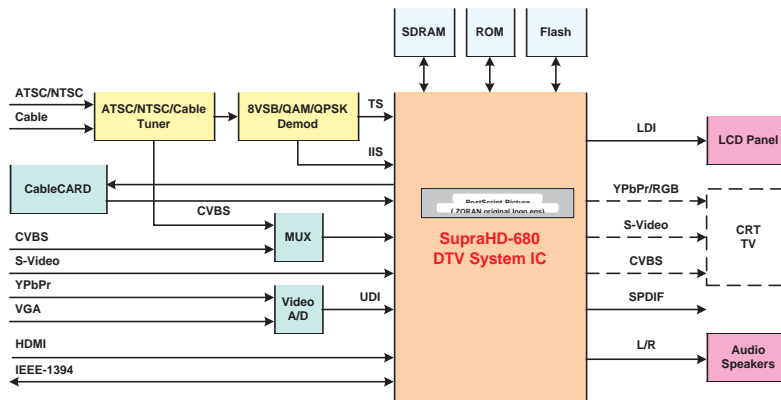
SDRAM
ROM
Flash

ATSC/NTSC
Cable
ATSC/NTSC/Cable Tuner
8VSB/QAM/QPSK Demod
TS
IIS
LDI
LCD Panel
CableCARD
PostScript Picture (ZORAN original logo.eps)
YPbPr/RGB
S-Video
CRT TV
CVBS
CVBS
MUX
SupraHD-680 DTV System IC
CVBS
S-Video
YPbPr
VGA
Video A/D
UDI
SPDIF
HDMI
L/R
Audio Speakers
IEEE-1394